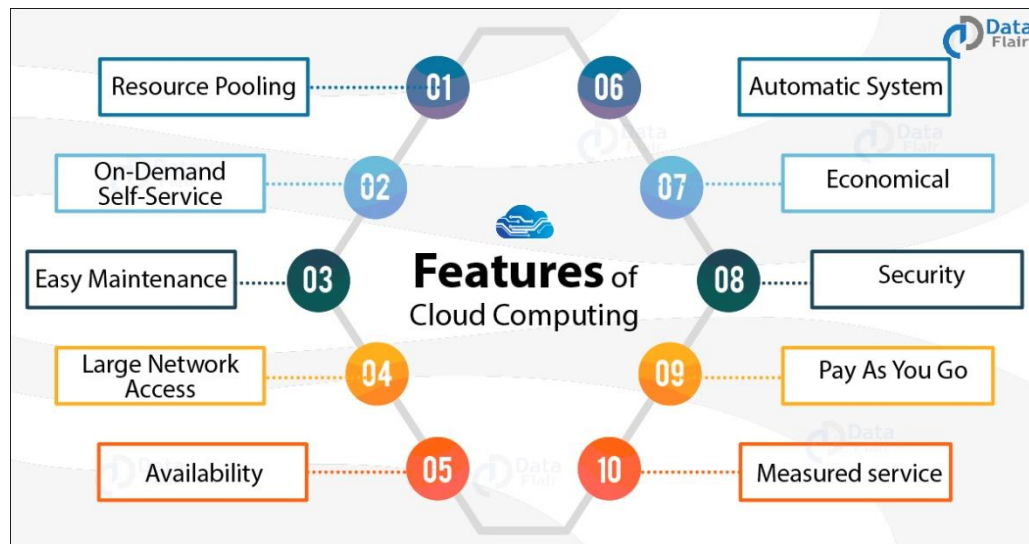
Data Flair

Features of Cloud Computing

01 Resource Pooling

02 On-Demand Self-Service

03 Easy Maintenance

04 Large Network Access

05 Availability

06 Automatic System

07 Economical

08 Security

09 Pay As You Go

10 Measured service